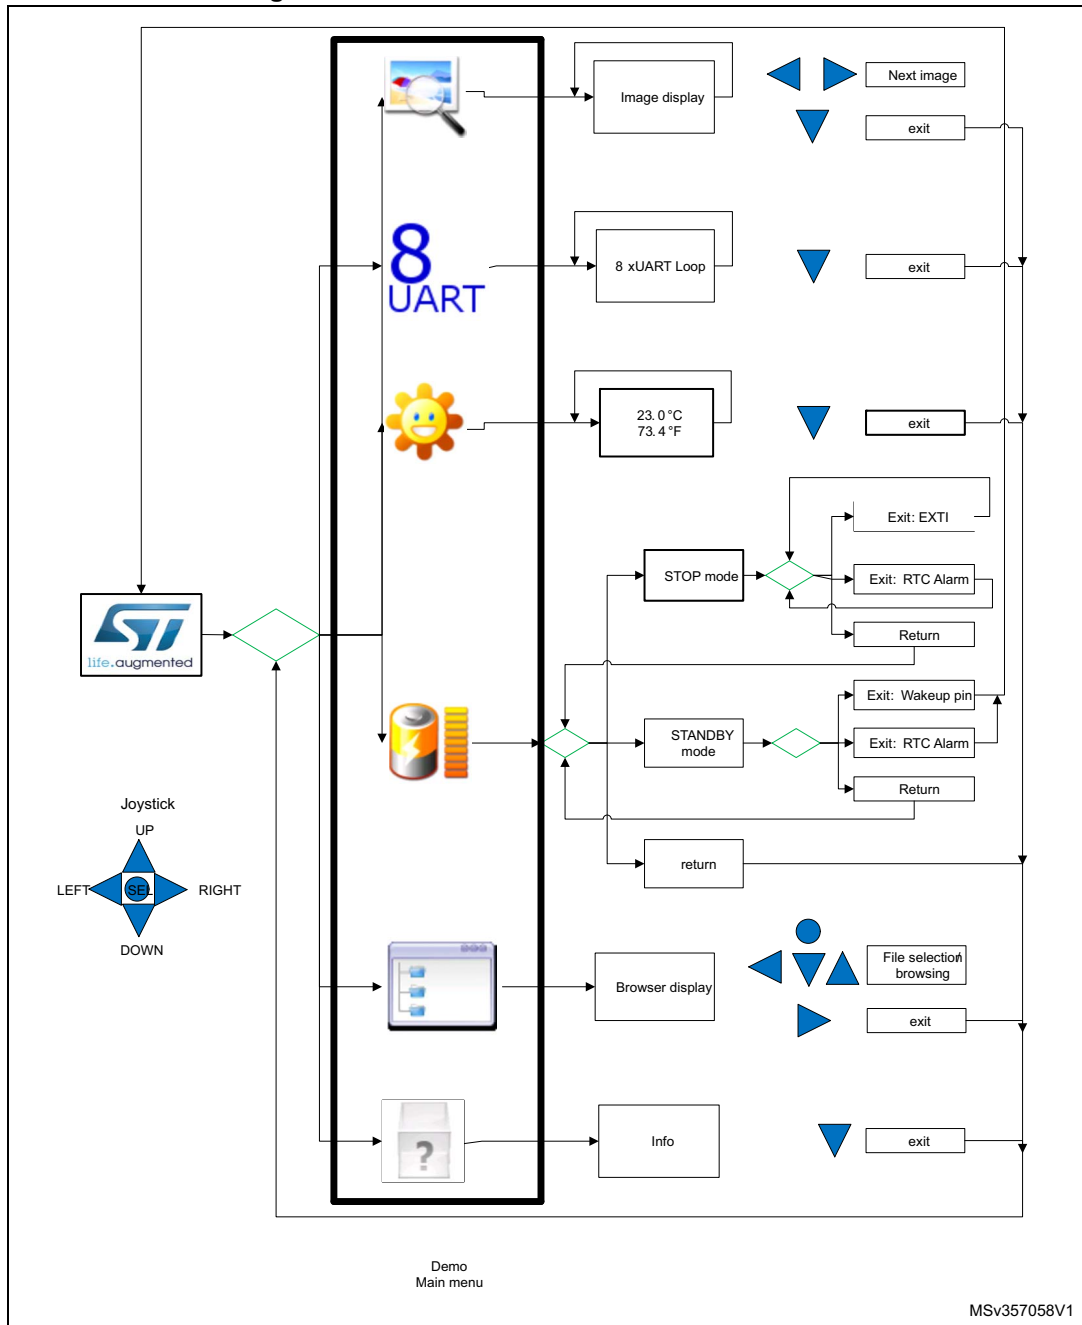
Image display

Next image

exit

8
UART

8 xUART Loop

exit

23. 0 °C
73. 4 °F

exit

Exit: EXTI

STOP mode

Exit: RTC Alarm

Return

life.augmented

Exit: Wakeup pin

STANDBY mode

Exit: RTC Alarm

Return

Joystick

UP

LEFT

SEL

RIGHT

DOWN

return

File selection browsing

Browser display

exit

?

Info

exit

Demo
Main menu

MSv357058V1